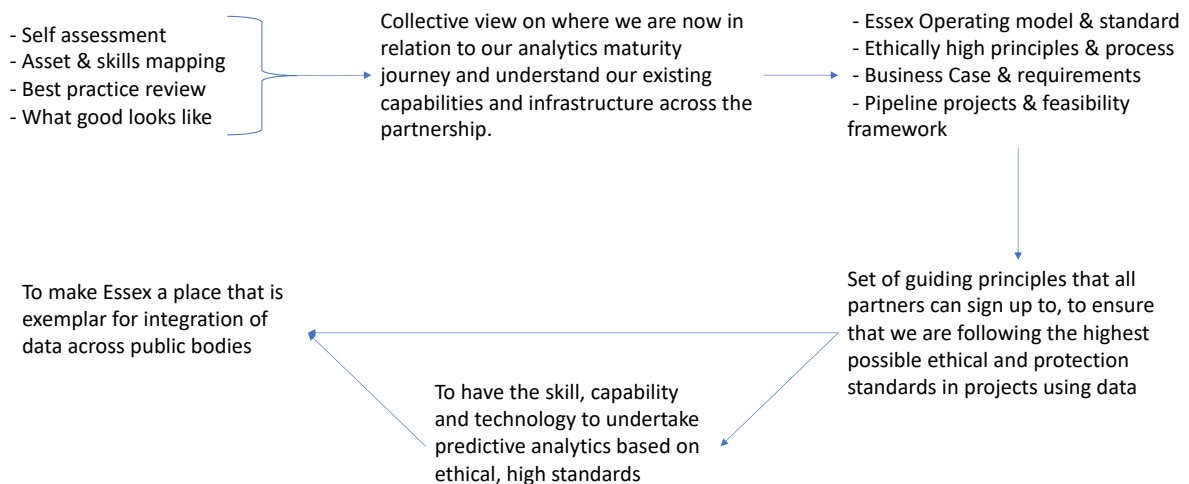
- Self assessment
- Asset & skills mapping
- Best practice review
- What good looks like

Collective view on where we are now in relation to our analytics maturity journey and understand our existing capabilities and infrastructure across the partnership.

- Essex Operating model & standard
- Ethically high principles & process
- Business Case & requirements
- Pipeline projects & feasibility framework

Set of guiding principles that all partners can sign up to, to ensure that we are following the highest possible ethical and protection standards in projects using data

To have the skill, capability and technology to undertake predictive analytics based on ethical, high standards

To make Essex a place that is exemplar for integration of data across public bodies